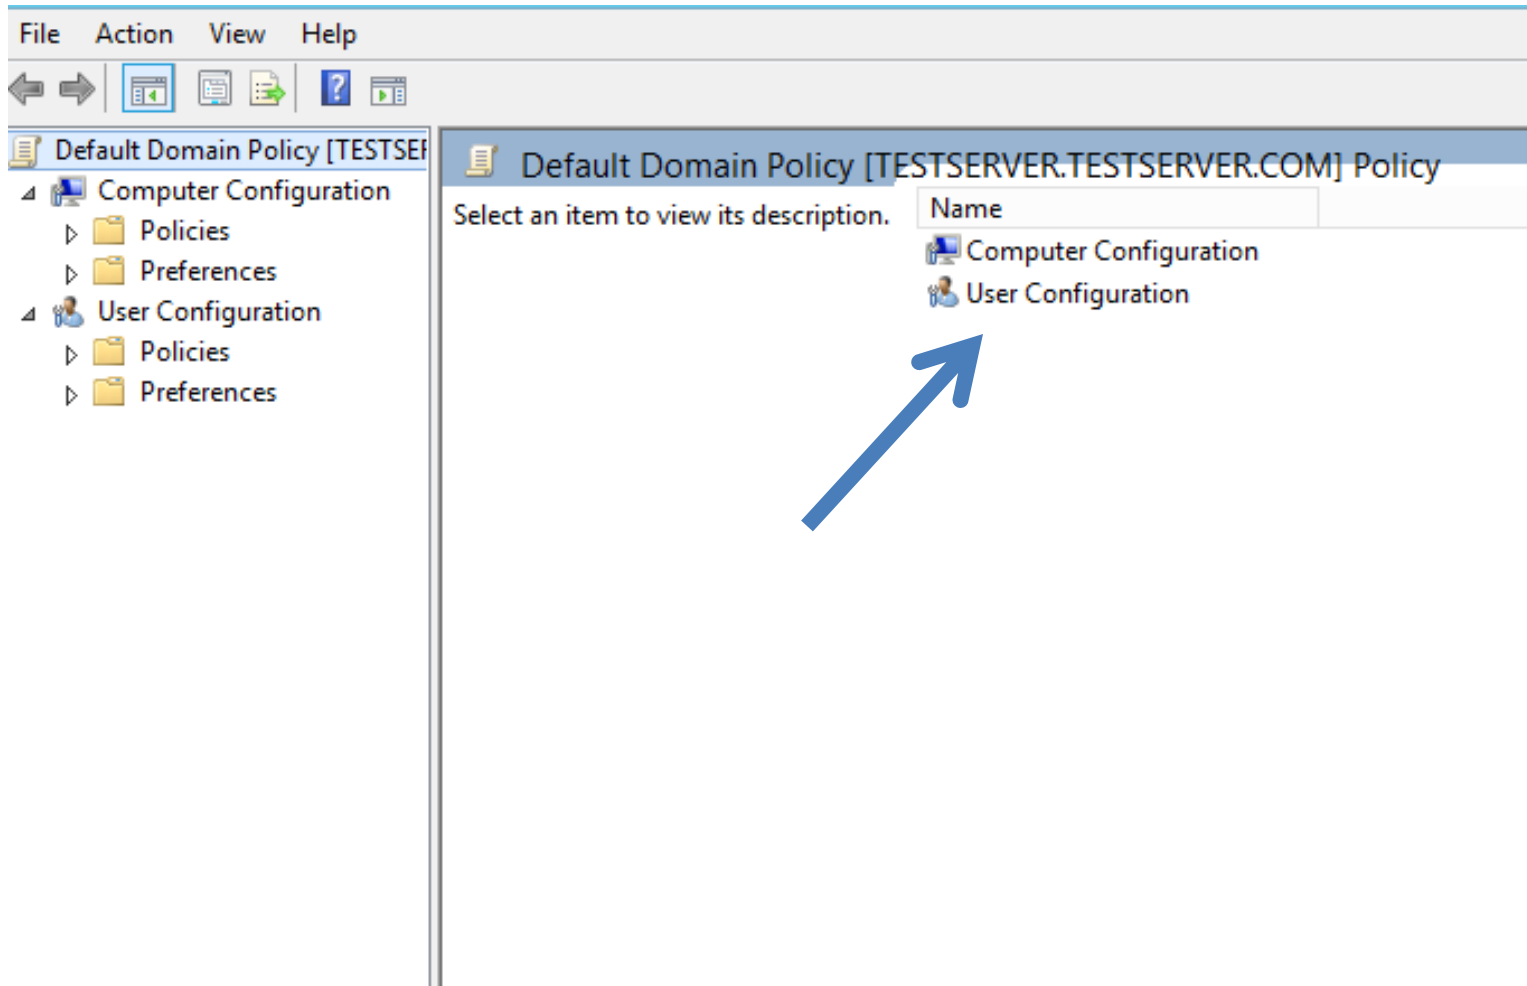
File Action View Help

Default Domain Policy [TESTSEI
Computer Configuration
Policies
Preferences
User Configuration
Policies
Preferences

Default Domain Policy [TESTSERVER.TESTSERVER.COM] Policy

Select an item to view its description.

Name
Computer Configuration
User Configuration